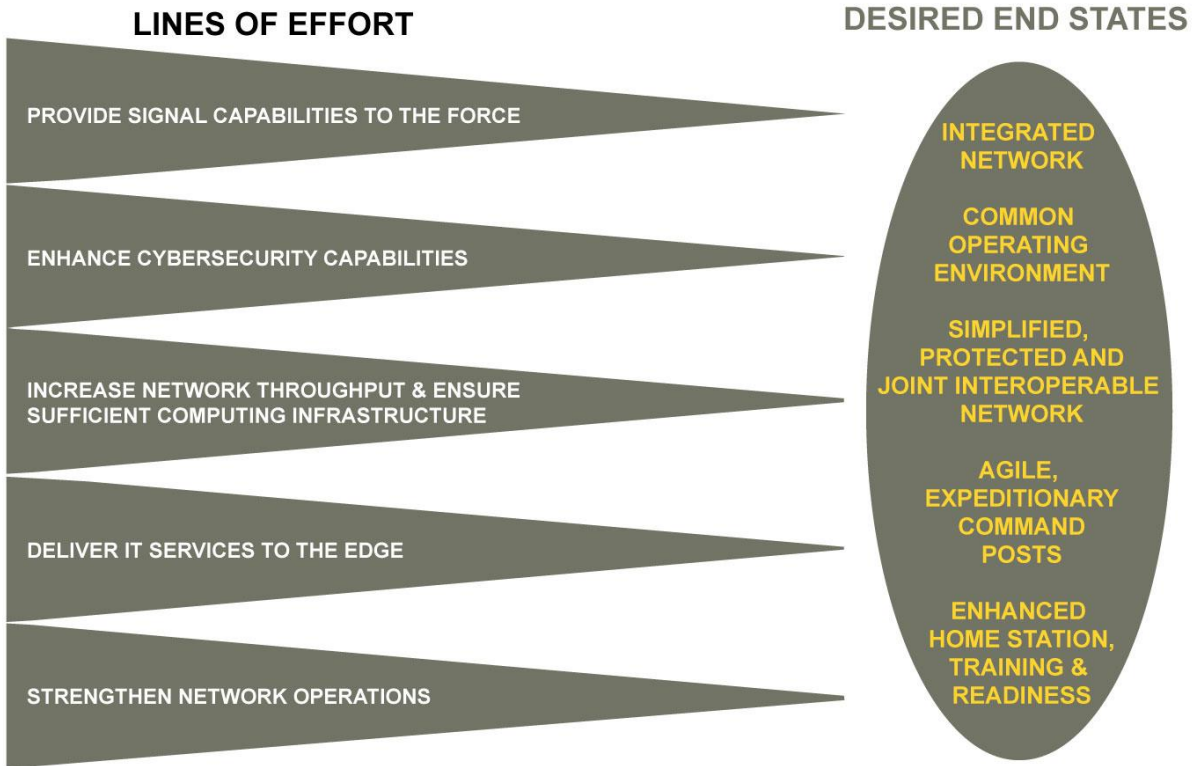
LINES OF EFFORT

PROVIDE SIGNAL CAPABILITIES TO THE FORCE

ENHANCE CYBERSECURITY CAPABILITIES

INCREASE NETWORK THROUGHPUT & ENSURE SUFFICIENT COMPUTING INFRASTRUCTURE

DELIVER IT SERVICES TO THE EDGE

STRENGTHEN NETWORK OPERATIONS

DESIRED END STATES

INTEGRATED NETWORK

COMMON OPERATING ENVIRONMENT

SIMPLIFIED, PROTECTED AND JOINT INTEROPERABLE NETWORK

AGILE, EXPEDITIONARY COMMAND POSTS

ENHANCED HOME STATION, TRAINING & READINESS